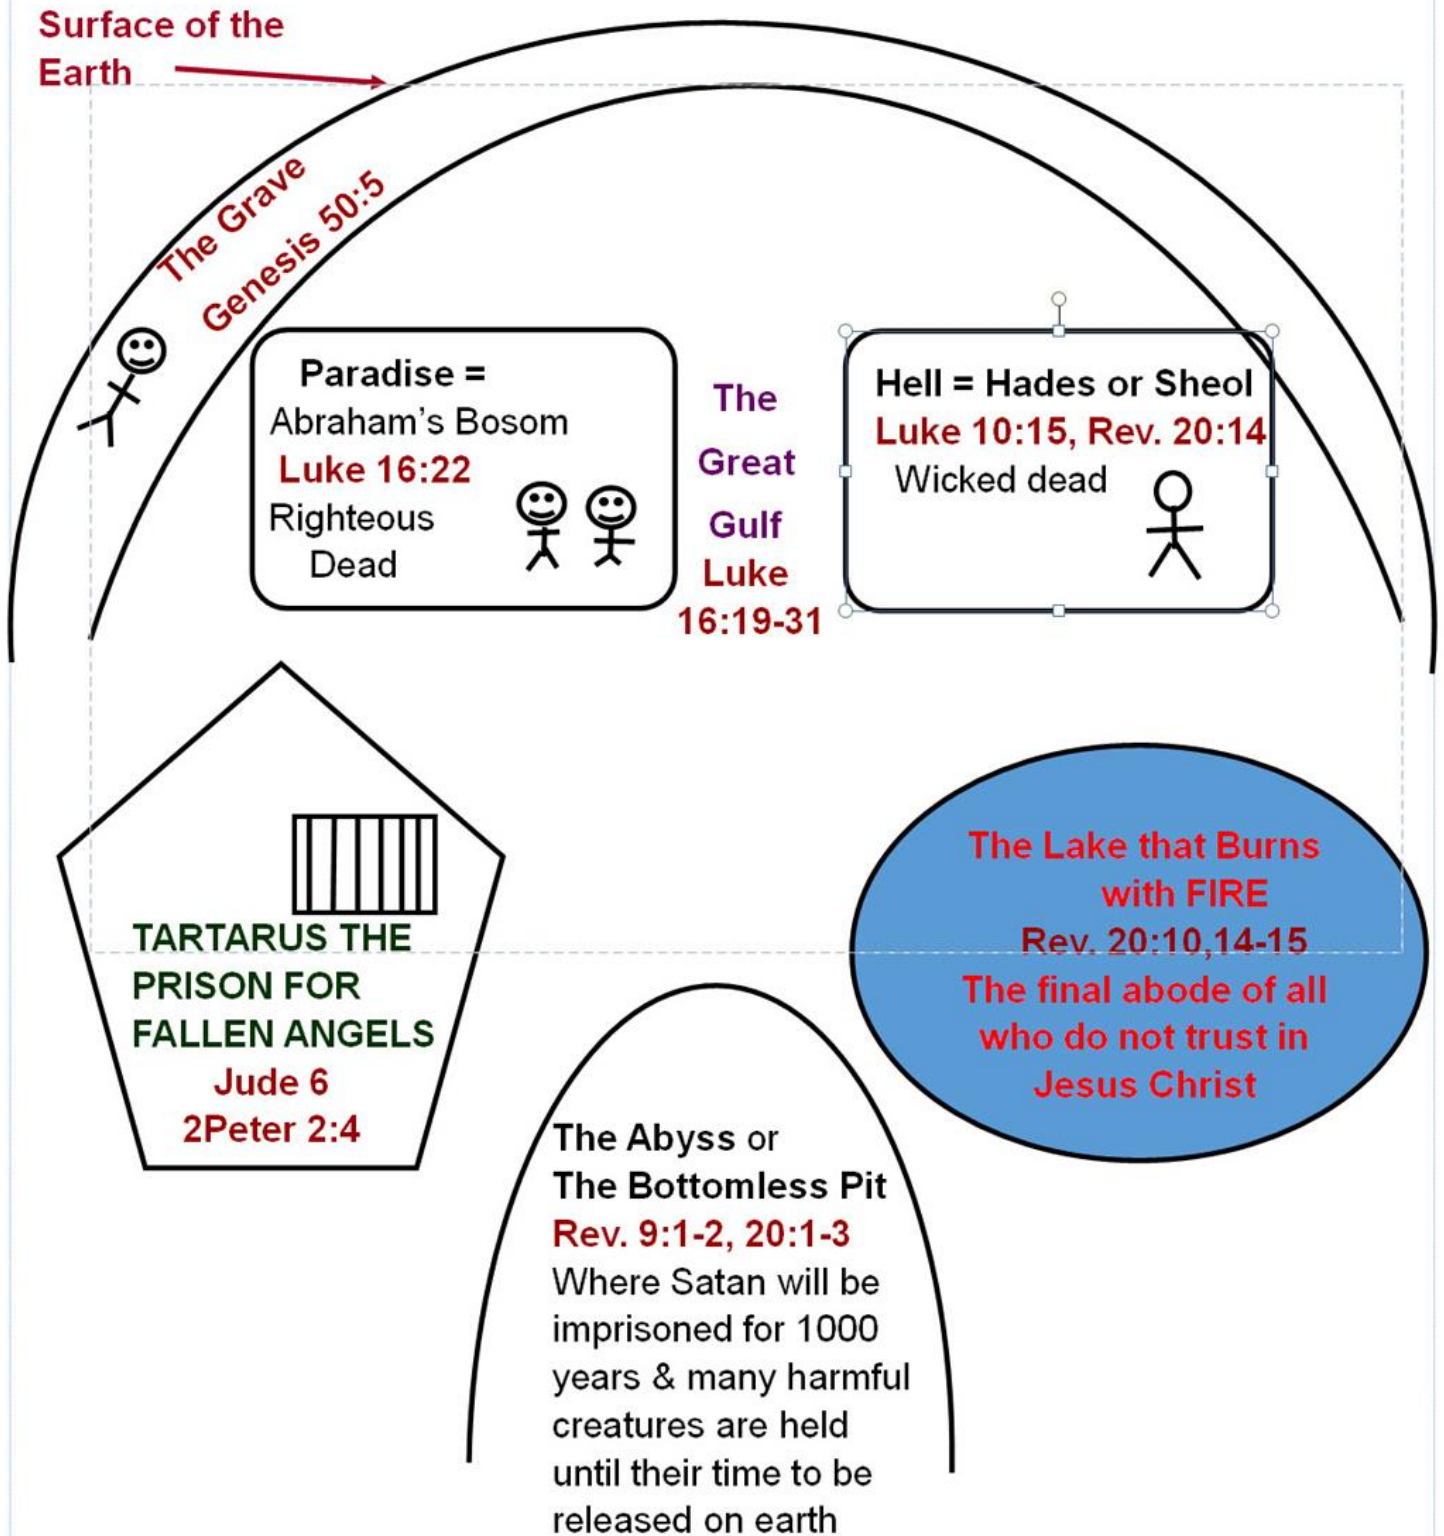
Surface of the Earth

The Grave
Genesis 50:5

Paradise =
Abraham's Bosom
Luke 16:22
Righteous Dead

The Great Gulf
Luke 16:19-31

Hell = Hades or Sheol
Luke 10:15, Rev. 20:14
Wicked dead

TARTARUS THE PRISON FOR FALLEN ANGELS
Jude 6
2Peter 2:4

The Lake that Burns with FIRE
Rev. 20:10,14-15
The final abode of all who do not trust in Jesus Christ

The Abyss or
The Bottomless Pit
Rev. 9:1-2, 20:1-3
Where Satan will be imprisoned for 1000 years & many harmful creatures are held until their time to be released on earth